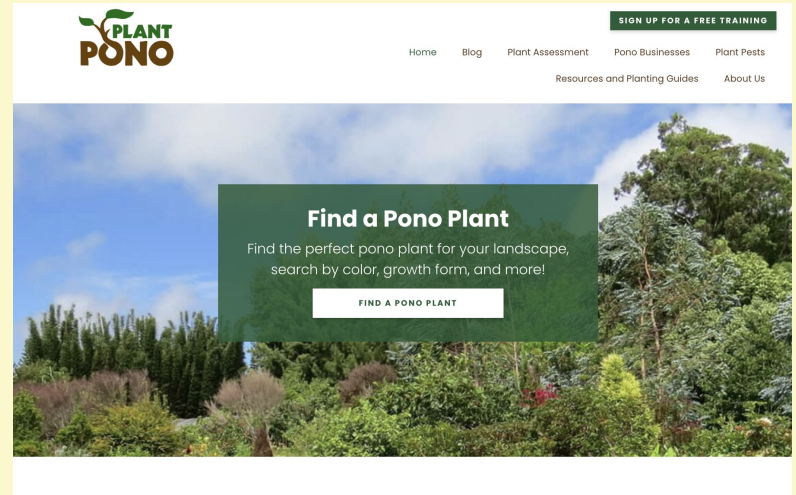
PLANT PONO

SIGN UP FOR A FREE TRAINING

Home Blog Plant Assessment Pono Businesses Plant Pests Resources and Planting Guides About Us

Find a Pono Plant

Find the perfect pono plant for your landscape, search by color, growth form, and more!

FIND A PONO PLANT